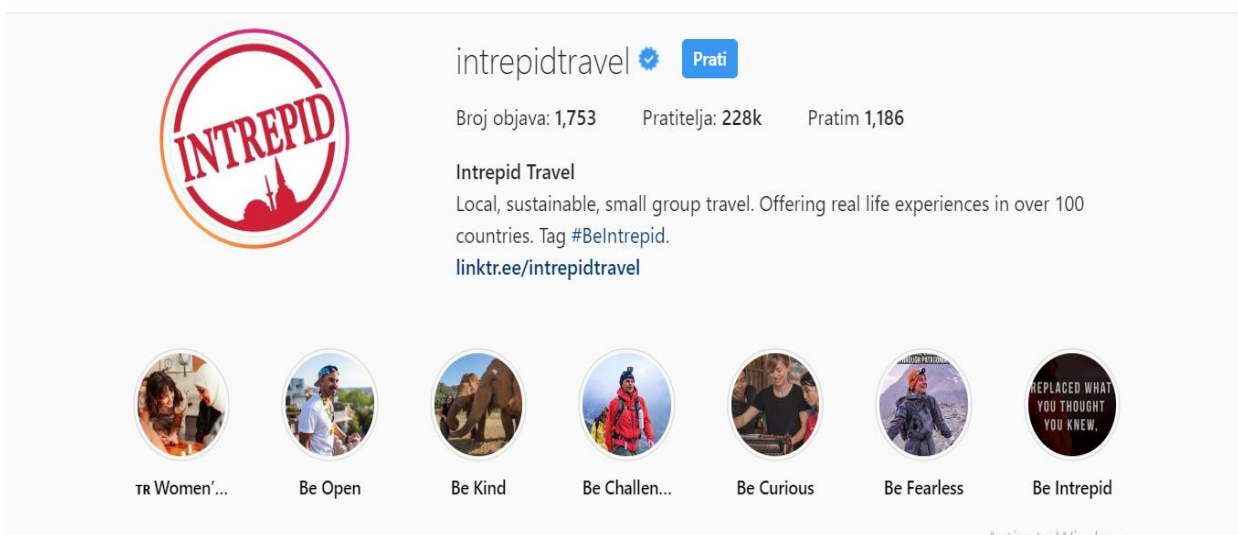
INTREPID

intrepidtravel Prati

Broj objava: 1,753 Pratitelja: 228k Pratim 1,186

Intrepid Travel
Local, sustainable, small group travel. Offering real life experiences in over 100 countries. Tag #BeIntrepid.
linktr.ee/intrepidtravel

REPLACED WHAT YOU THOUGHT YOU KNEW,

TR Women'... Be Open Be Kind Be Challen... Be Curious Be Fearless Be Intrepid

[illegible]